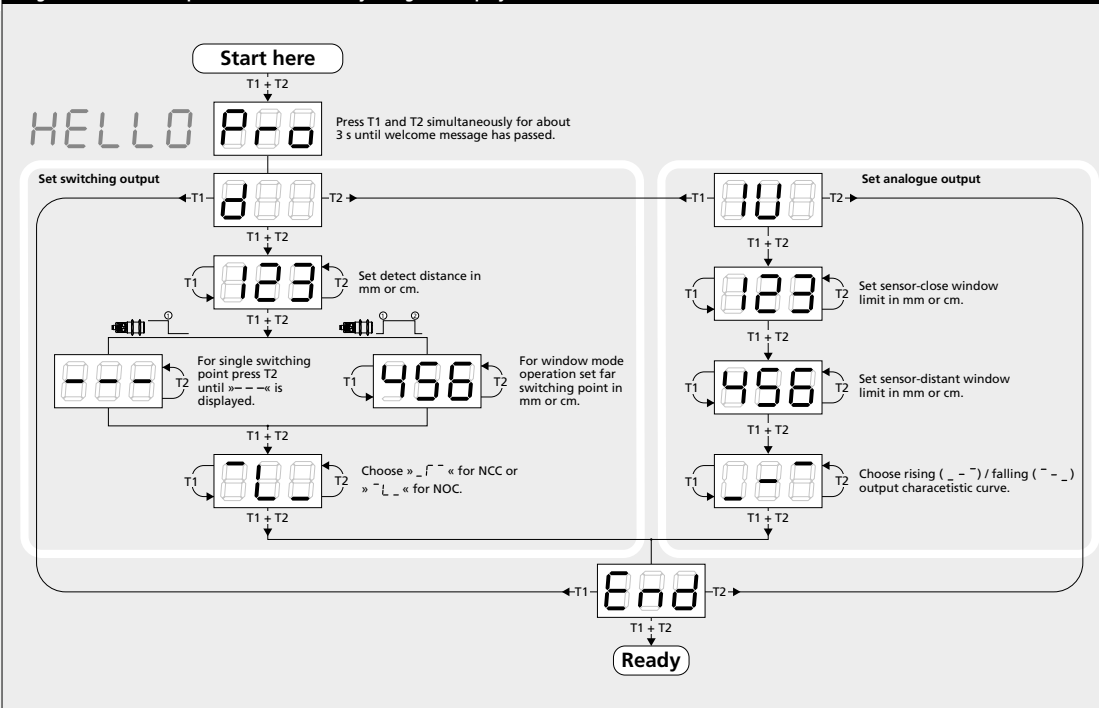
Start here
T1 + T2
HELLO
Pro
Press T1 and T2 simultaneously for about 3 s until welcome message has passed.

Set switching output
T1
d
T2
T1 + T2
T1
123
T2
Set detect distance in mm or cm.
T1 + T2
---
T2
For single switching point press T2 until »- - -« is displayed.
T1
456
T2
For window mode operation set far switching point in mm or cm.
T1 + T2
T1
T2
Choose » _┌ ¯ « for NCC or » ¯ ┘_ « for NOC.
T1 + T2

Set analogue output
T1
IU
T2
T1 + T2
T1
123
T2
Set sensor-close window limit in mm or cm.
T1 + T2
T1
456
T2
Set sensor-distant window limit in mm or cm.
T1 + T2
T1
T2
Choose rising ( _ - ¯ ) / falling ( ¯ - _ ) output characteristic curve.
T1 + T2

T1
End
T2
T1 + T2
Ready